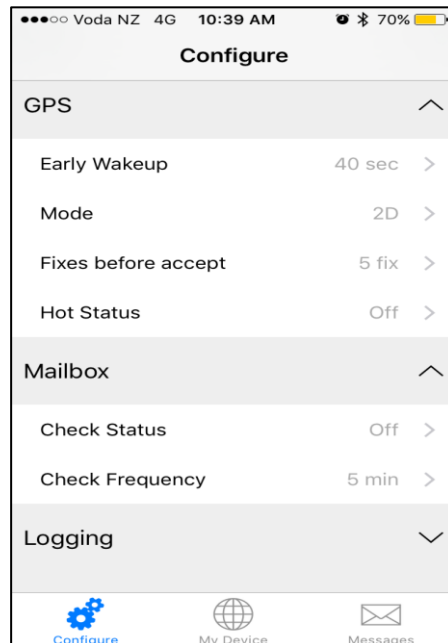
●●●○○ Voda NZ 4G 10:39 AM 70%

Configure

GPS

Early Wakeup 40 sec >

Mode 2D >

Fixes before accept 5 fix >

Hot Status Off >

Mailbox

Check Status Off >

Check Frequency 5 min >

Logging

Configure My Device Messages